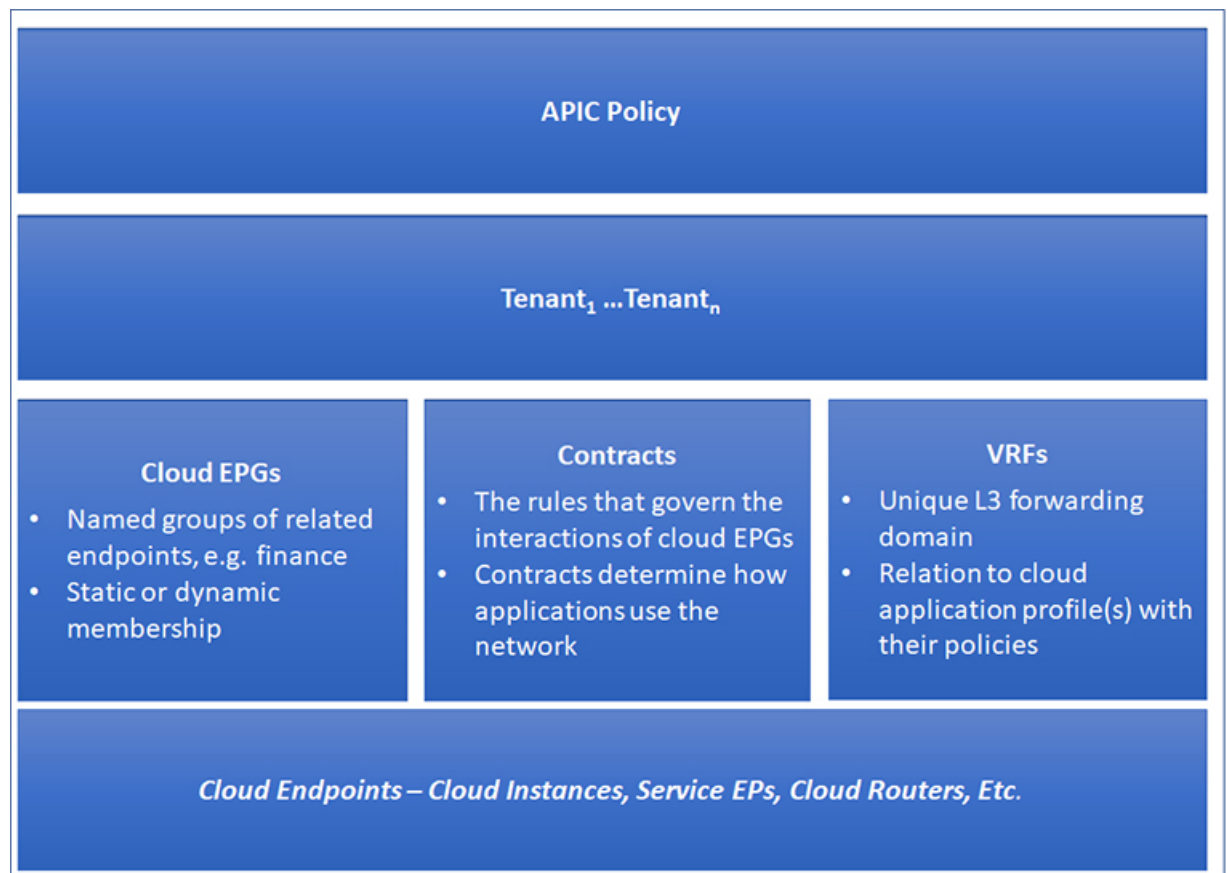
APIC Policy

Tenant$_1$ …Tenant$_n$

Cloud EPGs

• Named groups of related endpoints, e.g. finance
• Static or dynamic membership

Contracts

• The rules that govern the interactions of cloud EPGs
• Contracts determine how applications use the network

VRFs

• Unique L3 forwarding domain
• Relation to cloud application profile(s) with their policies

Cloud Endpoints – Cloud Instances, Service EPs, Cloud Routers, Etc.